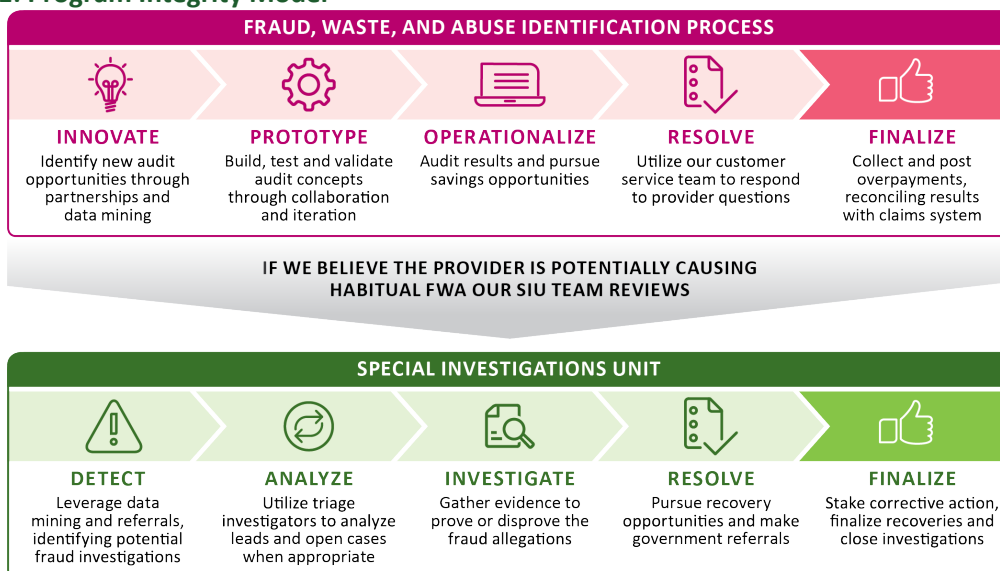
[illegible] Program Integrity Model

FRAUD, WASTE, AND ABUSE IDENTIFICATION PROCESS

INNOVATE
Identify new audit opportunities through partnerships and data mining

PROTOTYPE
Build, test and validate audit concepts through collaboration and iteration

OPERATIONALIZE
Audit results and pursue savings opportunities

RESOLVE
Utilize our customer service team to respond to provider questions

FINALIZE
Collect and post overpayments, reconciling results with claims system

IF WE BELIEVE THE PROVIDER IS POTENTIALLY CAUSING HABITUAL FWA OUR SIU TEAM REVIEWS

SPECIAL INVESTIGATIONS UNIT

DETECT
Leverage data mining and referrals, identifying potential fraud investigations

ANALYZE
Utilize triage investigators to analyze leads and open cases when appropriate

INVESTIGATE
Gather evidence to prove or disprove the fraud allegations

RESOLVE
Pursue recovery opportunities and make government referrals

FINALIZE
Stake corrective action, finalize recoveries and close investigations